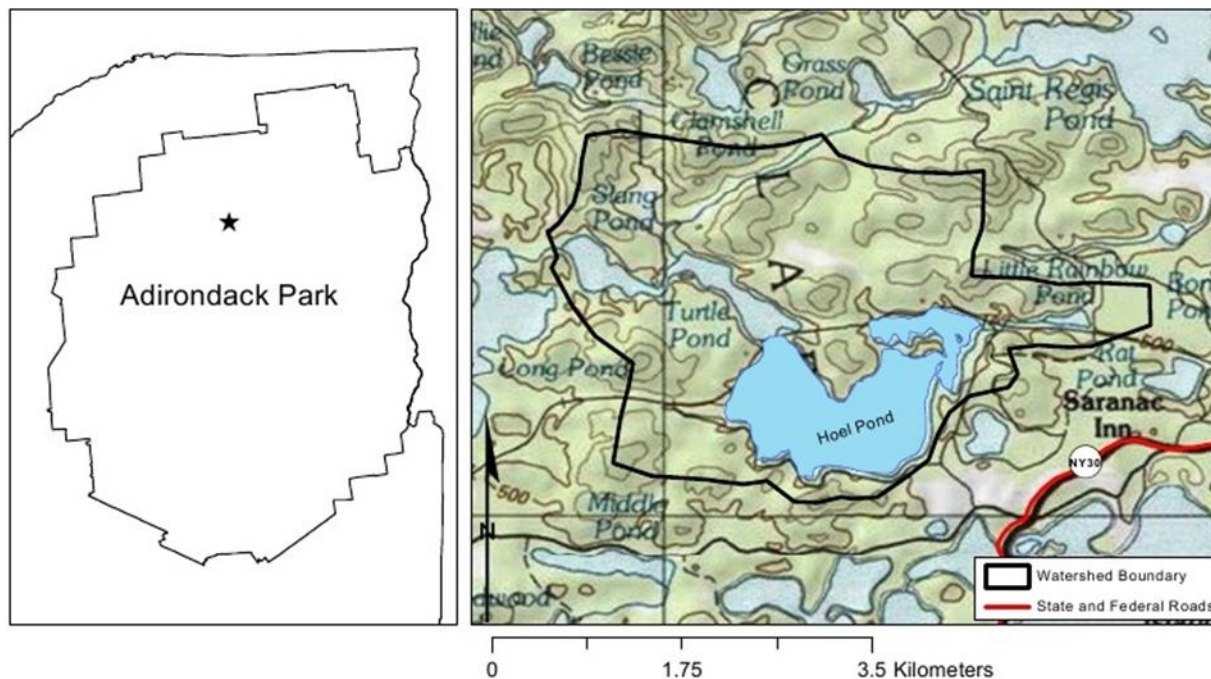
Adirondack Park

lie
nd
Bessie Pond
Grass Pond
Saint Regis Pond
Clamshell Pond
Slang Pond
Little Rainbow Pond
Bon
Po
Turtle Pond
Long Pond
Rat Pond
Saranac Inn
Hoel Pond
NY30
500
500
Middle Pond
N
wood
Watershed Boundary
State and Federal Roads

0
1.75
3.5 Kilometers